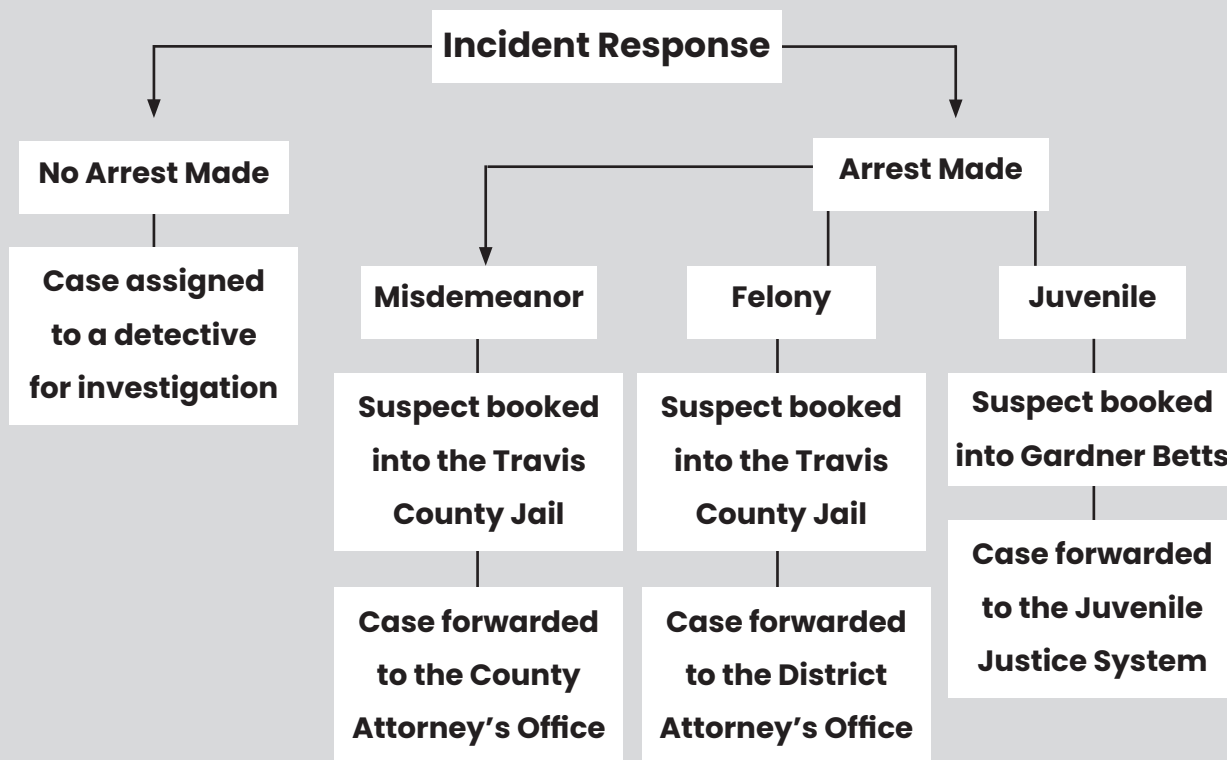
Incident Response

No Arrest Made

Case assigned to a detective for investigation

Arrest Made

Misdemeanor

Suspect booked into the Travis County Jail

Case forwarded to the County Attorney's Office

Felony

Suspect booked into the Travis County Jail

Case forwarded to the District Attorney's Office

Juvenile

Suspect booked into Gardner Betts

Case forwarded to the Juvenile Justice System